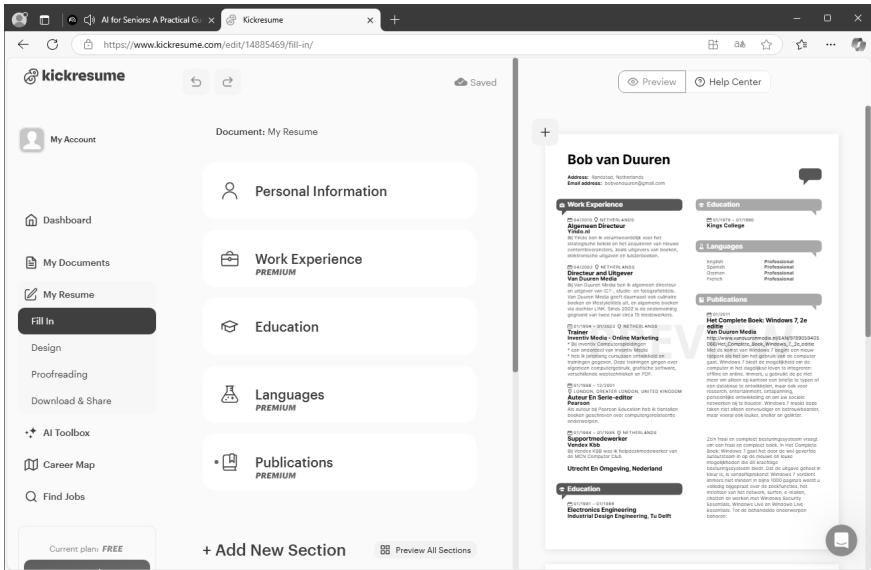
AI for Seniors: A Practical Gu
Kickresume
https://www.kickresume.com/edit/14885469/fill-in/

kickresume
Saved
Preview
Help Center

My Account
Dashboard
My Documents
My Resume
Fill In
Design
Proofreading
Download & Share
AI Toolbox
Career Map
Find Jobs
Current plan: FREE

Document: My Resume

Personal Information
Work Experience
PREMIUM
Education
Languages
PREMIUM
Publications
PREMIUM
+ Add New Section
Preview All Sections

Bob van Duuren
Address: Randstad, Netherlands
Email address: bobvanduuren@gmail.com

Work Experience
04/2010 NETHERLANDS
Algemeen Directeur
Vinda.nl
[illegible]

04/2002 NETHERLANDS
Directeur and Uitgever
Van Duuren Media
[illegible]

01/1998 – 01/2002 NETHERLANDS
Trainer
Inventiv Media - Online Marketing
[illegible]

01/1988 – 12/2001 LONDON, GREATER LONDON, UNITED KINGDOM
Auteur En Serie-editor
Pearson
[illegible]

01/1984 – 01/1988 NETHERLANDS
Supportmedewerker
Vendex Kbb
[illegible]

Utrecht En Omgeving, Nederland

Education
01/1981 – 01/1988
Electronics Engineering
Industrial Design Engineering, Tu Delft

Education
01/1978 – 01/1980
Kings College

Languages
English Professional
Spanish Professional
German Professional
French Professional

Publications
01/2011
Het Complete Boek: Windows 7, 2e editie
Van Duuren Media
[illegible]